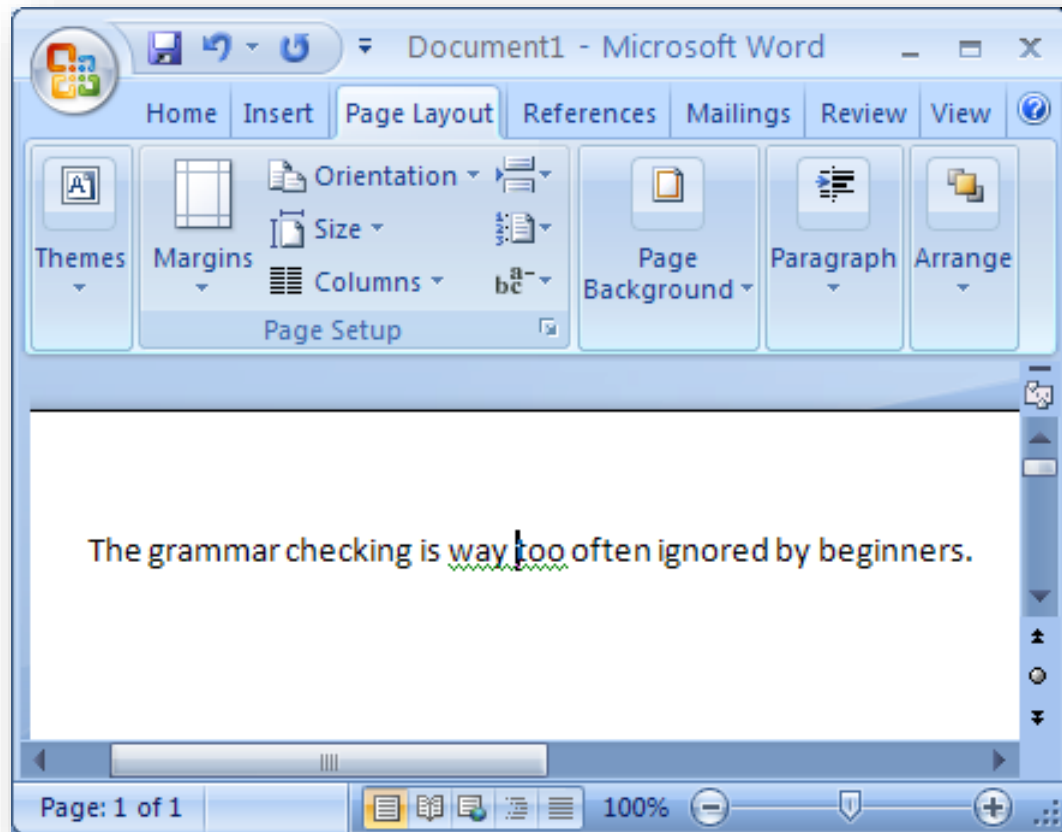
Document1 - Microsoft Word

Home Insert Page Layout References Mailings Review View

Themes

Margins

Orientation

Size

Columns

Page Setup

Page Background

Paragraph

Arrange

The grammar checking is way too often ignored by beginners.

Page: 1 of 1

100%